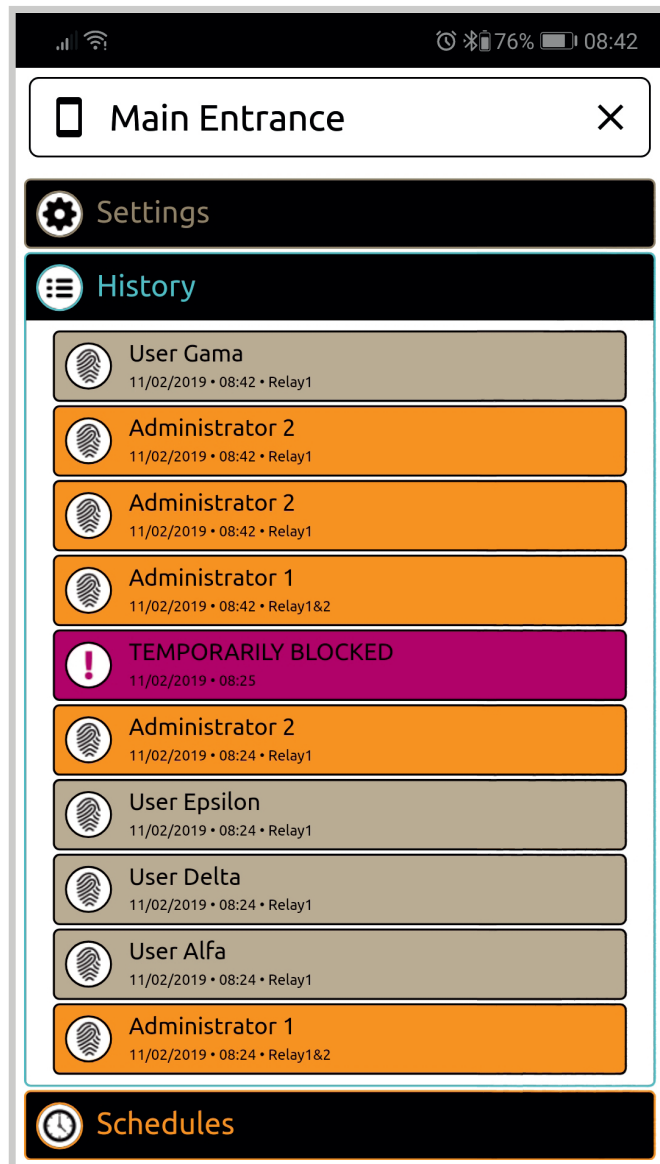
76% 08:42

Main Entrance

Settings

History

User Gama
11/02/2019 • 08:42 • Relay1

Administrator 2
11/02/2019 • 08:42 • Relay1

Administrator 2
11/02/2019 • 08:42 • Relay1

Administrator 1
11/02/2019 • 08:42 • Relay1&2

TEMPORARILY BLOCKED
11/02/2019 • 08:25

Administrator 2
11/02/2019 • 08:24 • Relay1

User Epsilon
11/02/2019 • 08:24 • Relay1

User Delta
11/02/2019 • 08:24 • Relay1

User Alfa
11/02/2019 • 08:24 • Relay1

Administrator 1
11/02/2019 • 08:24 • Relay1&2

Schedules